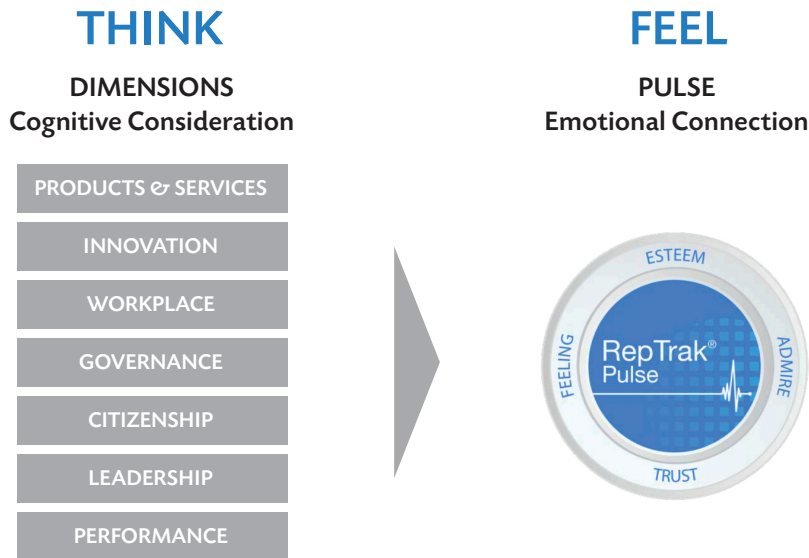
THINK

DIMENSIONS
Cognitive Consideration

PRODUCTS & SERVICES

INNOVATION

WORKPLACE

GOVERNANCE

CITIZENSHIP

LEADERSHIP

PERFORMANCE

FEEL

PULSE
Emotional Connection

ESTEEM

FEELING

RepTrak®
Pulse

ADMIRE

TRUST